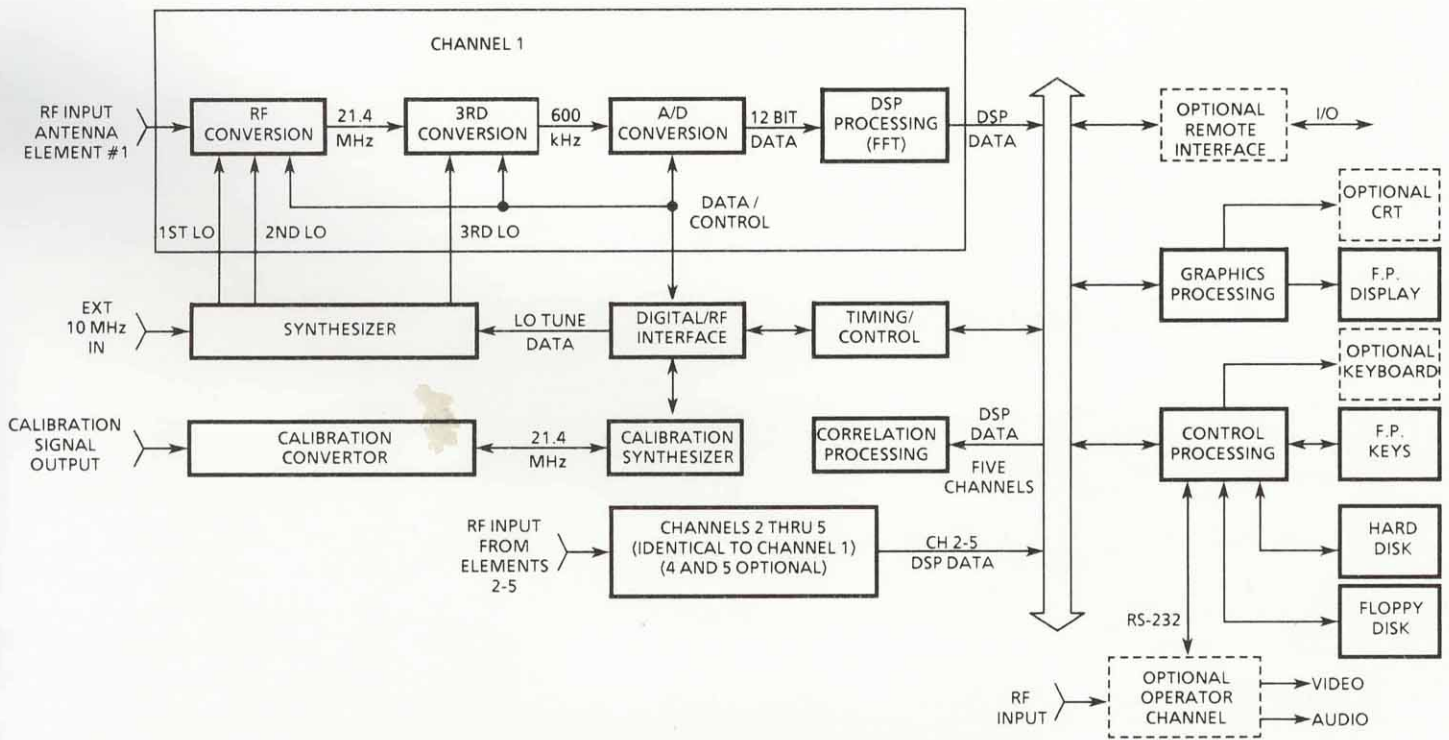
CHANNEL 1

RF INPUT ANTENNA ELEMENT #1

RF CONVERSION

21.4 MHz

3RD CONVERSION

600 kHz

A/D CONVERSION

12 BIT DATA

DSP PROCESSING (FFT)

DSP DATA

OPTIONAL REMOTE INTERFACE

I/O

1ST LO

2ND LO

3RD LO

DATA / CONTROL

OPTIONAL CRT

GRAPHICS PROCESSING

F.P. DISPLAY

EXT 10 MHz IN

SYNTHESIZER

LO TUNE DATA

DIGITAL/RF INTERFACE

TIMING/ CONTROL

OPTIONAL KEYBOARD

CALIBRATION SIGNAL OUTPUT

CALIBRATION CONVERTOR

21.4 MHz

CALIBRATION SYNTHESIZER

CORRELATION PROCESSING

DSP DATA

FIVE CHANNELS

CONTROL PROCESSING

F.P. KEYS

RF INPUT FROM ELEMENTS 2-5

CHANNELS 2 THRU 5 (IDENTICAL TO CHANNEL 1) (4 AND 5 OPTIONAL)

CH 2-5 DSP DATA

HARD DISK

FLOPPY DISK

RS-232

RF INPUT

OPTIONAL OPERATOR CHANNEL

VIDEO

AUDIO